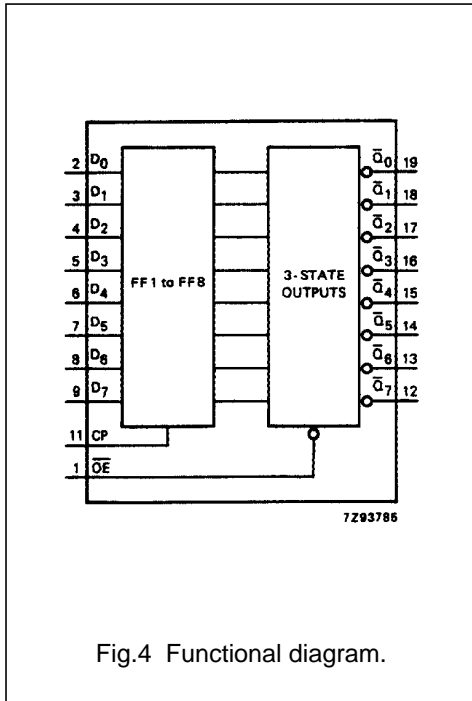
2 $D_0$
3 $D_1$
4 $D_2$
5 $D_3$
6 $D_4$
7 $D_5$
8 $D_6$
9 $D_7$
11 CP
1 $\overline{OE}$

FF1 to FF8

3-STATE OUTPUTS

$\overline{Q}_0$ 19
$\overline{Q}_1$ 18
$\overline{Q}_2$ 17
$\overline{Q}_3$ 16
$\overline{Q}_4$ 15
$\overline{Q}_5$ 14
$\overline{Q}_6$ 13
$\overline{Q}_7$ 12

7Z93786

Fig.4 Functional diagram.